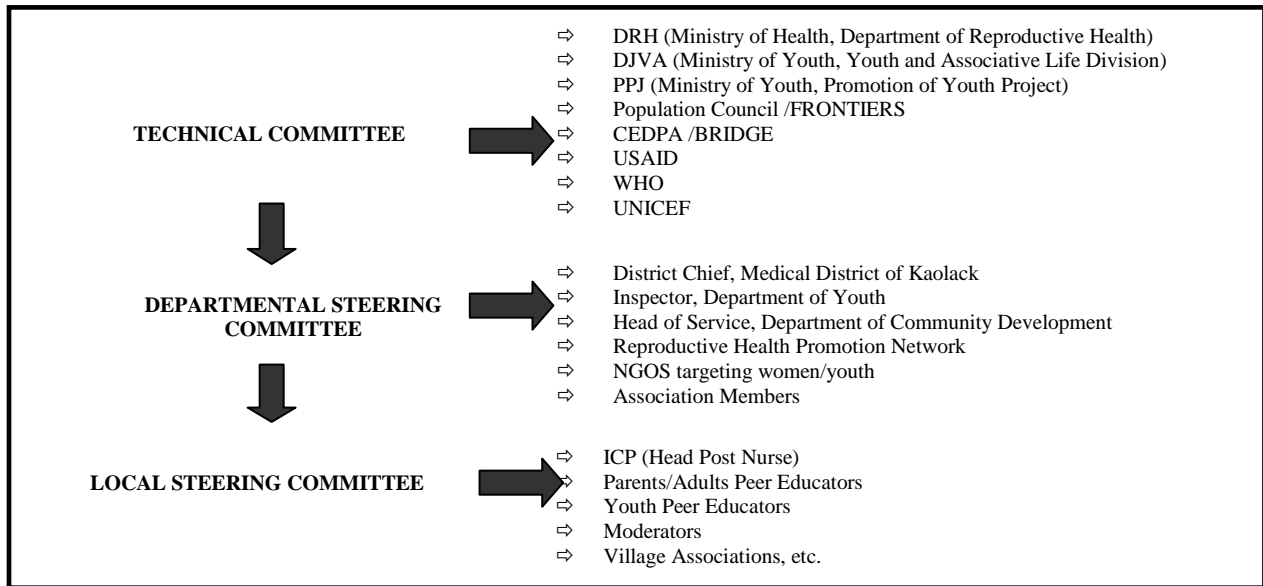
TECHNICAL COMMITTEE

⇨ DRH (Ministry of Health, Department of Reproductive Health)
⇨ DJVA (Ministry of Youth, Youth and Associative Life Division)
⇨ PPJ (Ministry of Youth, Promotion of Youth Project)
⇨ Population Council /FRONTIERS
⇨ CEDPA /BRIDGE
⇨ USAID
⇨ WHO
⇨ UNICEF

DEPARTMENTAL STEERING COMMITTEE

⇨ District Chief, Medical District of Kaolack
⇨ Inspector, Department of Youth
⇨ Head of Service, Department of Community Development
⇨ Reproductive Health Promotion Network
⇨ NGOS targeting women/youth
⇨ Association Members

LOCAL STEERING COMMITTEE

⇨ ICP (Head Post Nurse)
⇨ Parents/Adults Peer Educators
⇨ Youth Peer Educators
⇨ Moderators
⇨ Village Associations, etc.